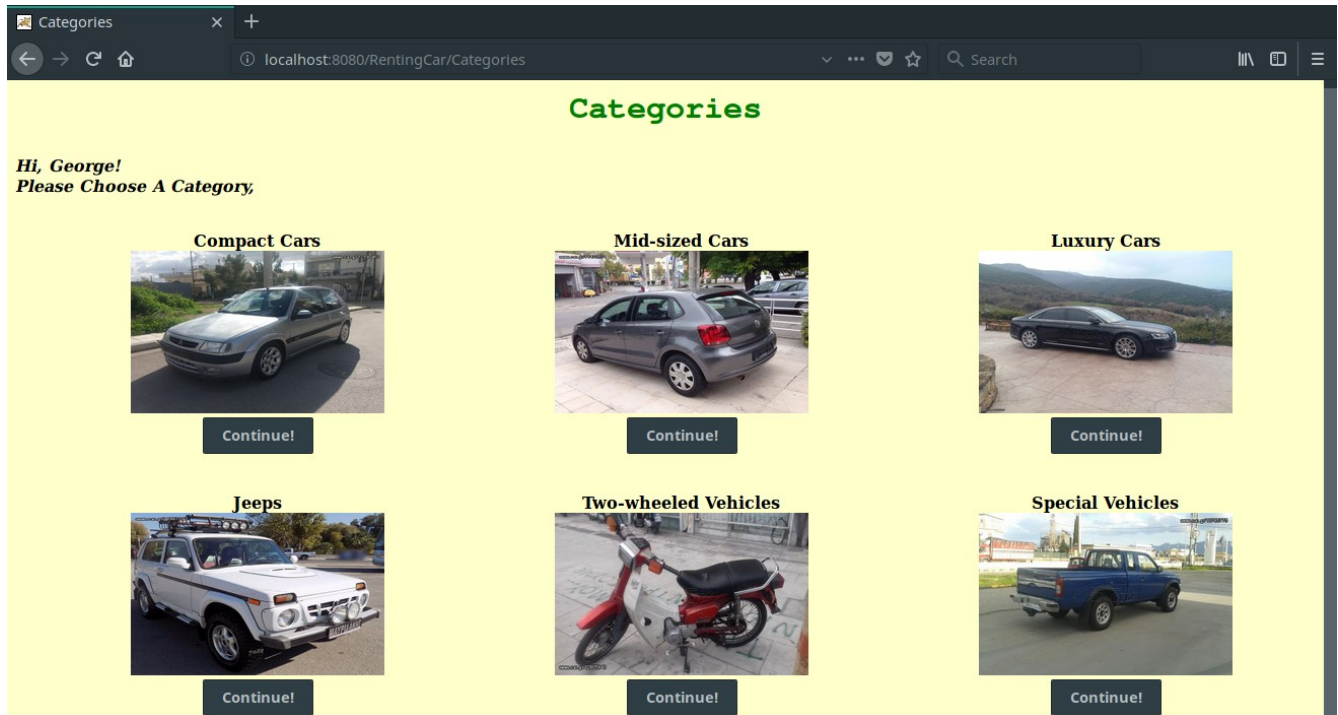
Categories

localhost:8080/RentingCar/Categories

Search

Categories

Hi, George!
Please Choose A Category,

Compact Cars

Continue!

Mid-sized Cars

Continue!

Luxury Cars

Continue!

Jeeps

Continue!

Two-wheeled Vehicles

Continue!

Special Vehicles

Continue!